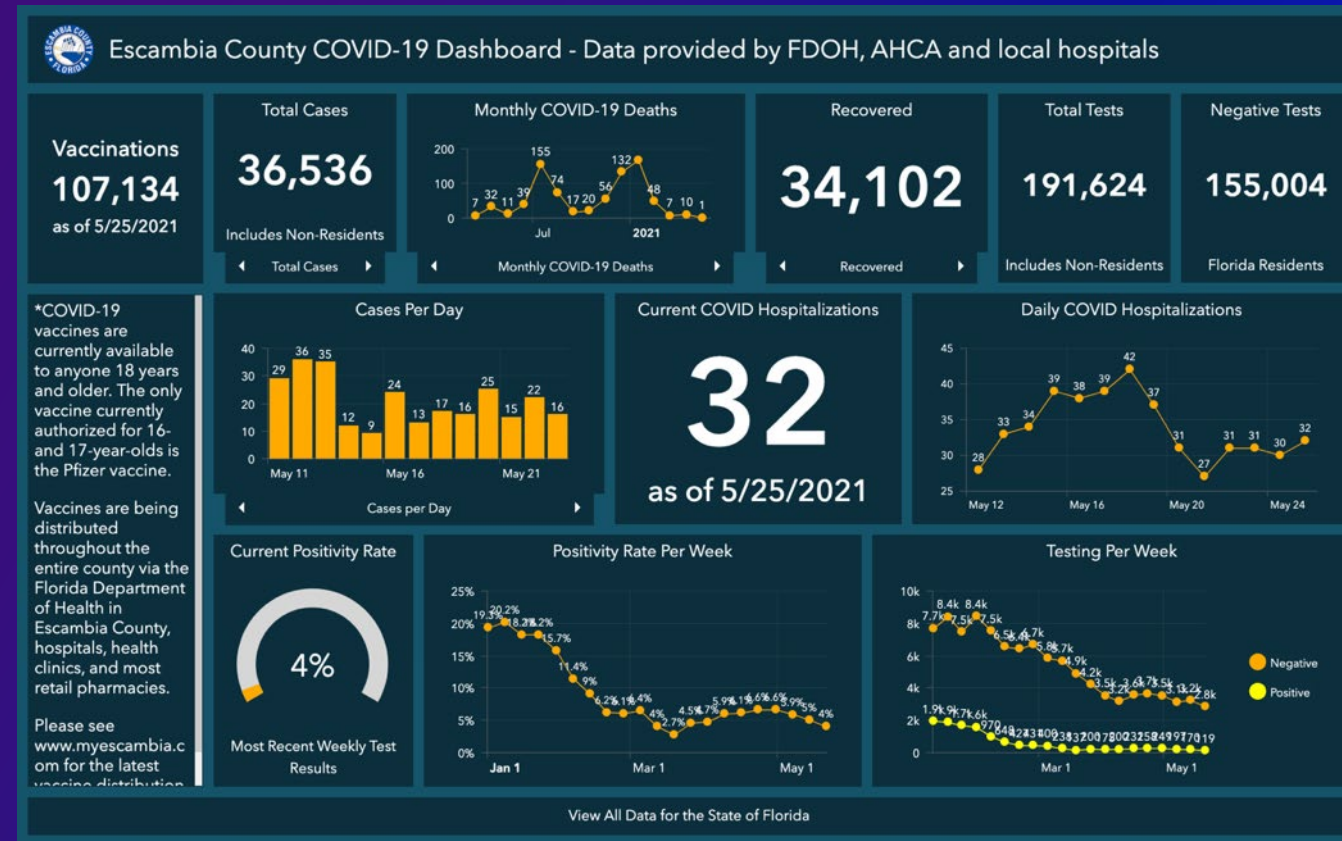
ESCAMBIA COUNTY FLORIDA

Escambia County COVID-19 Dashboard - Data provided by FDOH, AHCA and local hospitals

Vaccinations
107,134
as of 5/25/2021

Total Cases
36,536
Includes Non-Residents
Total Cases

Monthly COVID-19 Deaths
200
100
0
7 32 11 39 155 74 17 20 56 132 168 48 7 10 1
Jul
2021
Monthly COVID-19 Deaths

Recovered
34,102
Recovered

Total Tests
191,624
Includes Non-Residents

Negative Tests
155,004
Florida Residents

*COVID-19 vaccines are currently available to anyone 18 years and older. The only vaccine currently authorized for 16- and 17-year-olds is the Pfizer vaccine.

Vaccines are being distributed throughout the entire county via the Florida Department of Health in Escambia County, hospitals, health clinics, and most retail pharmacies.

Please see www.myescambia.com for the latest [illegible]

Cases Per Day
40
30
20
10
0
29 36 35 12 9 24 13 17 16 25 15 22 16
May 11
May 16
May 21
Cases per Day

Current COVID Hospitalizations
32
as of 5/25/2021

Daily COVID Hospitalizations
45
40
35
30
25
28 33 34 39 38 39 42 37 31 27 31 31 30 32
May 12
May 16
May 20
May 24

Current Positivity Rate
4%
Most Recent Weekly Test Results

Positivity Rate Per Week
25%
20%
15%
10%
5%
0%
19.5% 20.2% 18.2% 18.2% 15.7% 11.4% 9% 6.2% 6.1% 6.4% 4% 2.7% 4.5% 4.7% 5.9% 6.1% 6.6% 6.6% 5.9% 5% 4%
Jan 1
Mar 1
May 1

Testing Per Week
10k
8k
6k
4k
2k
0
7.7k 8.4k 7.5k 8.4k 7.5k 6.5k 6.4k 6.7k 5.8k 5.7k 4.9k 4.2k 3.5k 3.2k 3.6k 3.7k 3.5k 3.1k 3.2k 2.8k
1.9k 1.9k 1.7k 1.6k 970 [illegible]
Mar 1
May 1
Negative
Positive

View All Data for the State of Florida